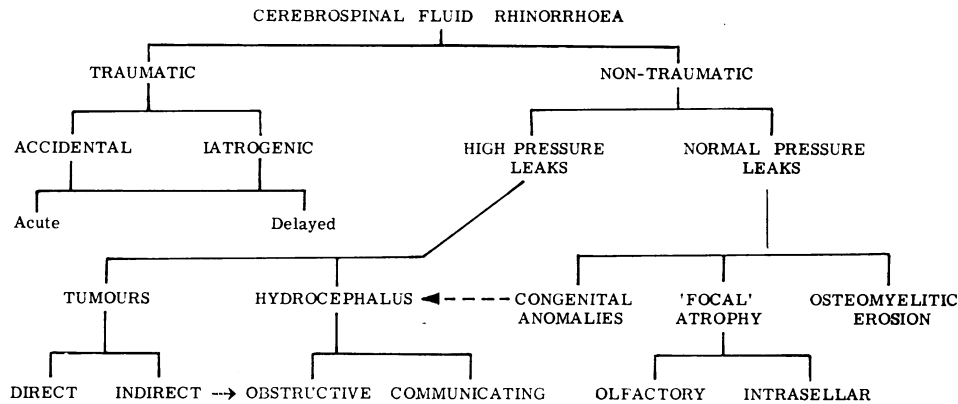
CEREBROSPINAL FLUID RHINORRHOEA

TRAUMATIC

NON-TRAUMATIC

ACCIDENTAL

IATROGENIC

HIGH PRESSURE LEAKS

NORMAL PRESSURE LEAKS

Acute

Delayed

TUMOURS

HYDROCEPHALUS

CONGENITAL ANOMALIES

'FOCAL' ATROPHY

OSTEOMYELITIC EROSION

DIRECT

INDIRECT

OBSTRUCTIVE

COMMUNICATING

OLFACTORY

INTRASELLAR